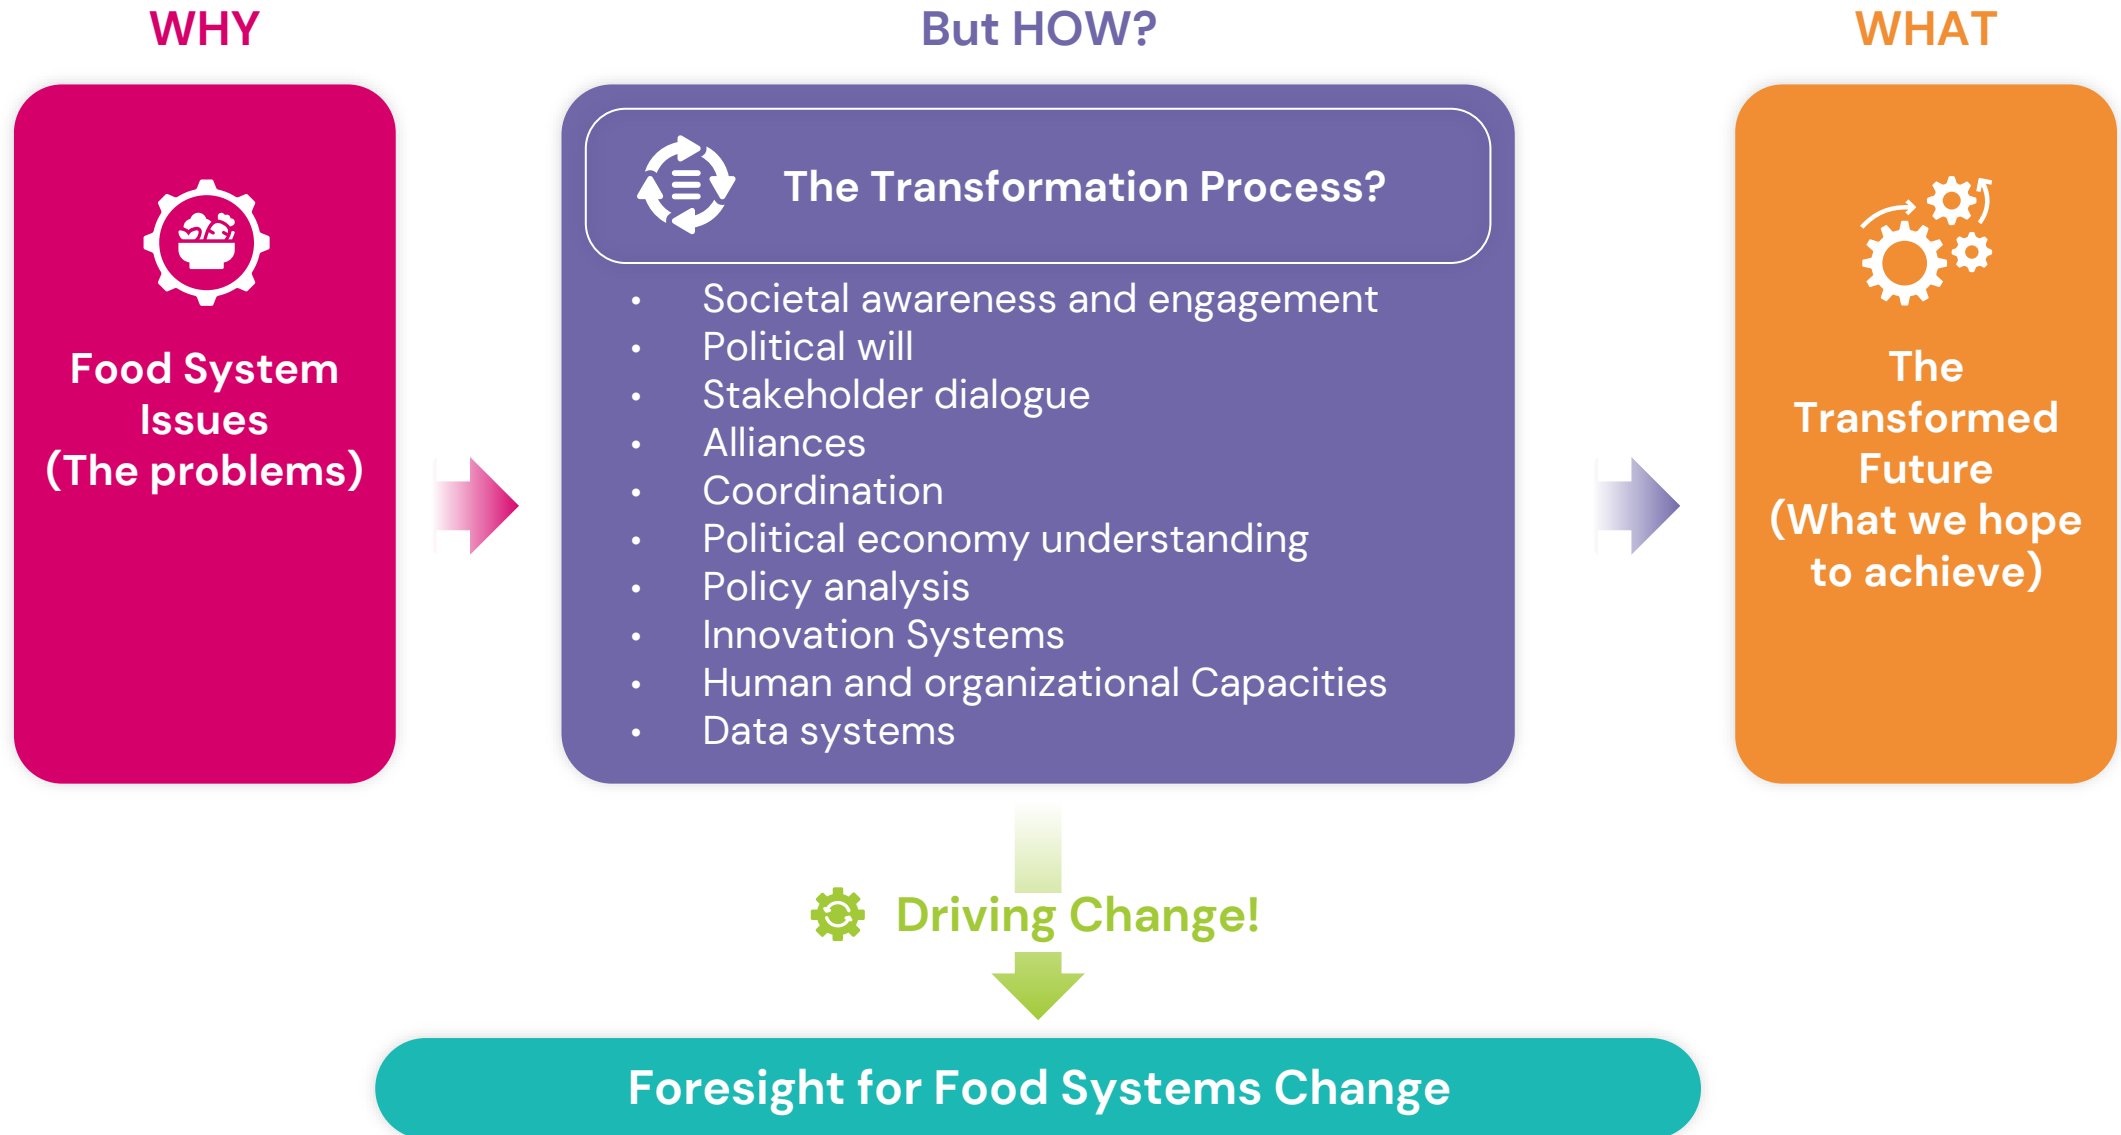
WHY

Food System Issues (The problems)

But HOW?

The Transformation Process?

- Societal awareness and engagement
- Political will
- Stakeholder dialogue
- Alliances
- Coordination
- Political economy understanding
- Policy analysis
- Innovation Systems
- Human and organizational Capacities
- Data systems

WHAT

The Transformed Future (What we hope to achieve)

Driving Change!

Foresight for Food Systems Change